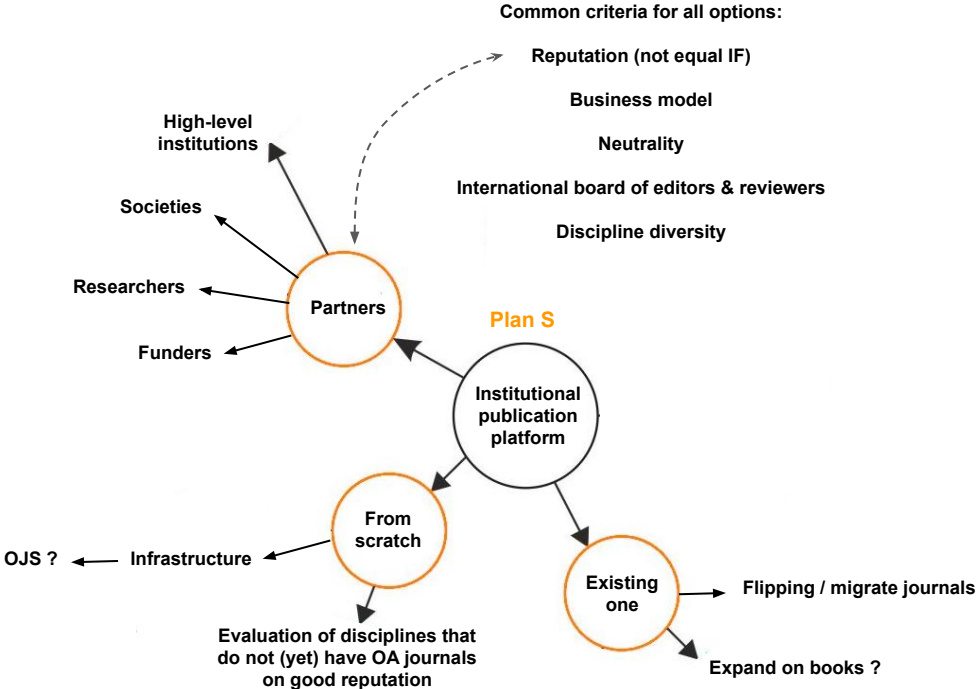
Common criteria for all options:

Reputation (not equal IF)

Business model

Neutrality

International board of editors & reviewers

Discipline diversity

High-level institutions

Societies

Researchers

Funders

Partners

Plan S

Institutional publication platform

From scratch

OJS ?

Infrastructure

Evaluation of disciplines that do not (yet) have OA journals on good reputation

Existing one

Flipping / migrate journals

Expand on books ?